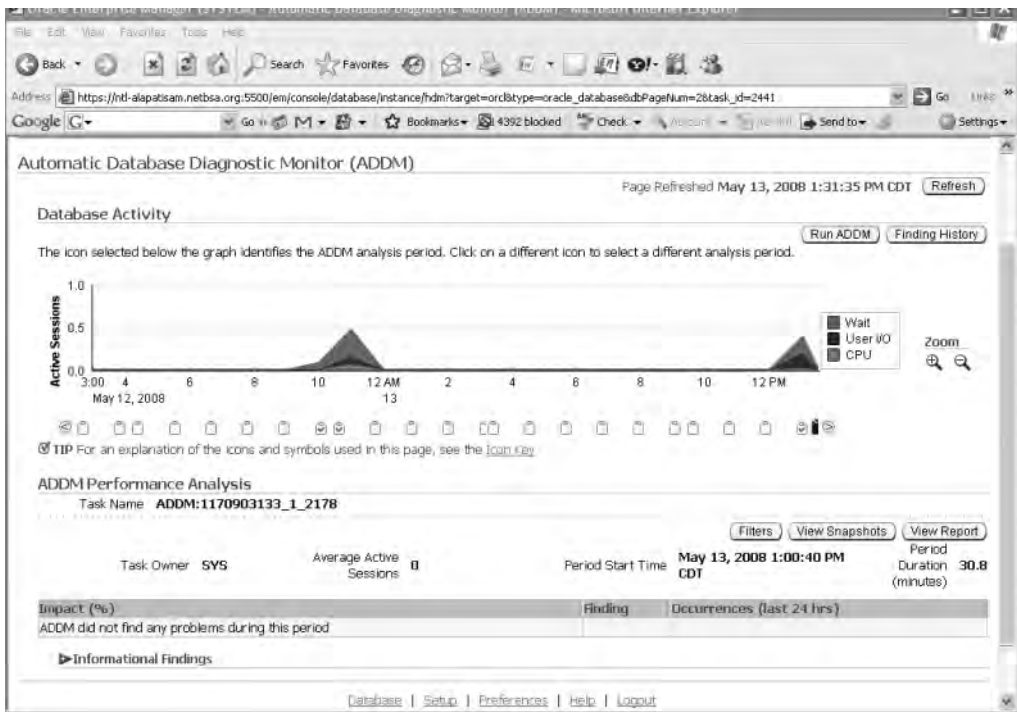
File Edit View Favorites Tools Help

Back Search Favorites

Address https://ntl-alapatisam.netbsa.org:5500/em/console/database/instance/hdm?target=orcl&type=oracle_database&dbPageNum=2&task_id=2441 Go Links

Google G- Go Bookmarks 4392 blocked Check Send to Settings

Automatic Database Diagnostic Monitor (ADDM)

Page Refreshed May 13, 2008 1:31:35 PM CDT Refresh

Database Activity

Run ADDM Finding History

The icon selected below the graph identifies the ADDM analysis period. Click on a different icon to select a different analysis period.

1.0
0.5
0.0
Active Sessions
3:00 4 6 8 10 12 AM 2 4 6 8 10 12 PM
May 12, 2008 13

Wait
User I/O
CPU

Zoom

TIP For an explanation of the icons and symbols used in this page, see the Icon Key

ADDM Performance Analysis

Task Name ADDM:1170903133_1_2178

Filters View Snapshots View Report

Task Owner SYS Average Active Sessions 0 Period Start Time May 13, 2008 1:00:40 PM CDT Period Duration (minutes) 30.8

| Impact (%) | Finding | Occurrences (last 24 hrs) |
|---|---|---|
| ADDM did not find any problems during this period | | |

Informational Findings

Database | Setup | Preferences | Help | Logout